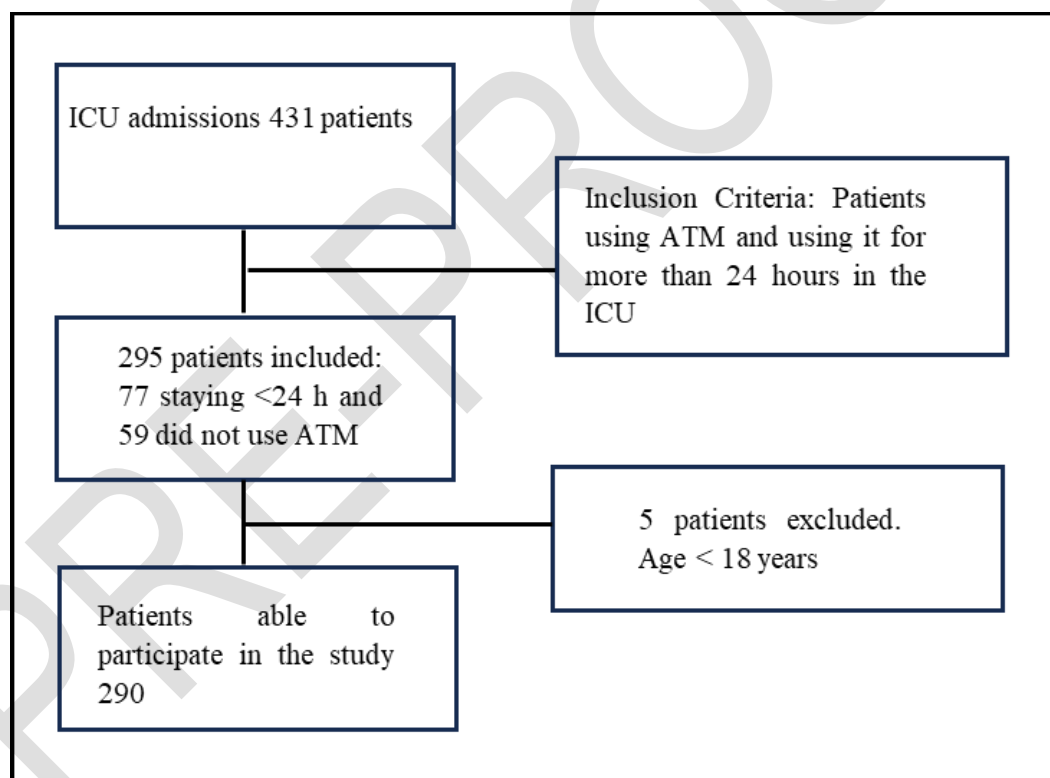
ICU admissions 431 patients

Inclusion Criteria: Patients using ATM and using it for more than 24 hours in the ICU

295 patients included: 77 staying <24 h and 59 did not use ATM

5 patients excluded. Age < 18 years

Patients able to participate in the study 290

PRE-PROO